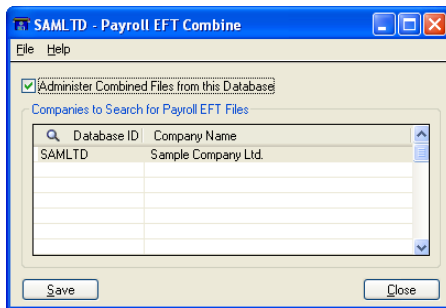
SAMLTD - Payroll EFT Combine

File Help

Administer Combined Files from this Database

Companies to Search for Payroll EFT Files

| Database ID | Company Name |
|---|---|
| SAMLTD | Sample Company Ltd. |

Save

Close